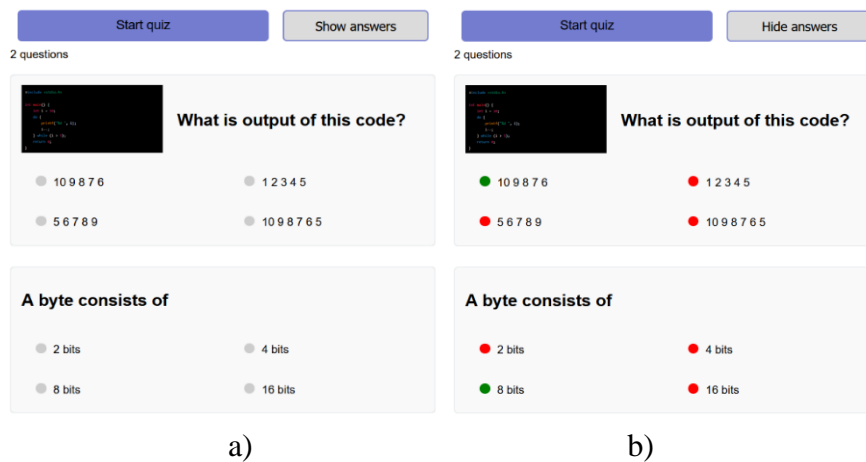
Start quiz

Show answers

2 questions

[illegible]

What is output of this code?

10 9 8 7 6

1 2 3 4 5

5 6 7 8 9

10 9 8 7 6 5

A byte consists of

2 bits

4 bits

8 bits

16 bits

a)

Start quiz

Hide answers

2 questions

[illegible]

What is output of this code?

10 9 8 7 6

1 2 3 4 5

5 6 7 8 9

10 9 8 7 6 5

A byte consists of

2 bits

4 bits

8 bits

16 bits

b)